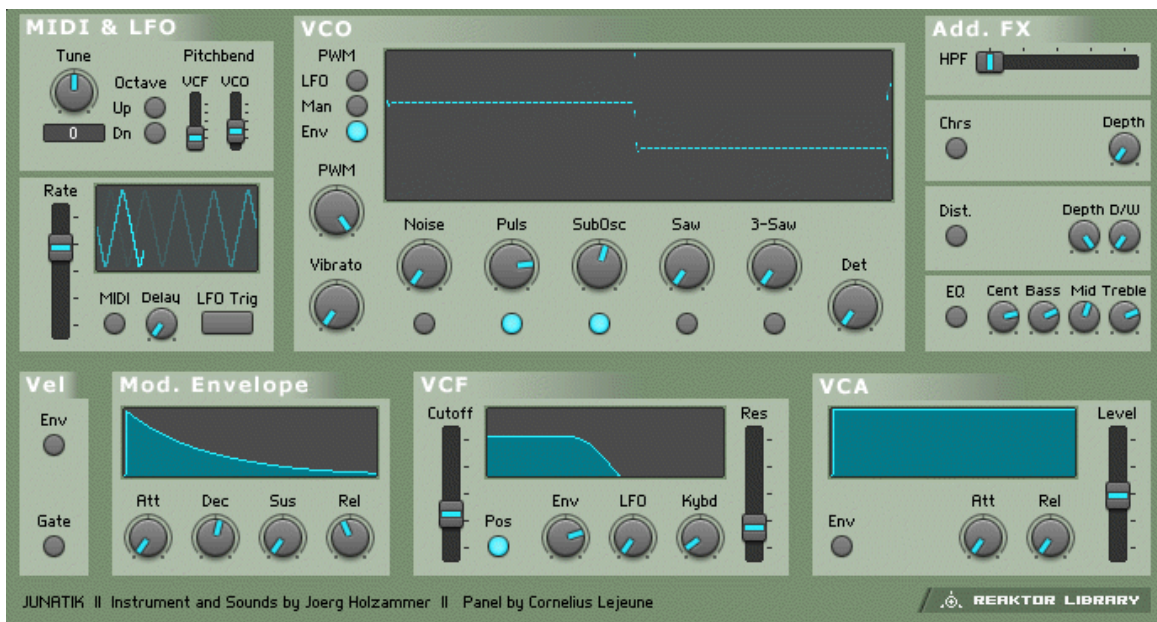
MIDI & LFO

Tune
Octave
Up
Dn
0
Pitchbend
VCF VCO

Rate
MIDI Delay LFO Trig

VCO

PWM
LFO
Man
Env

PWM
Vibrato
Noise Puls SubOsc Saw 3-Saw Det

Add. FX

HPF

Chrs Depth

Dist. Depth D/W

EQ Cent Bass Mid Treble

Vel

Env
Gate

Mod. Envelope

Att Dec Sus Rel

VCF

Cutoff Res
Pos Env LFO Kybd

VCA

Level
Env Att Rel

JUNATIK II Instrument and Sounds by Joerg Holzammer II Panel by Cornelius Lejeune

REAKTOR LIBRARY